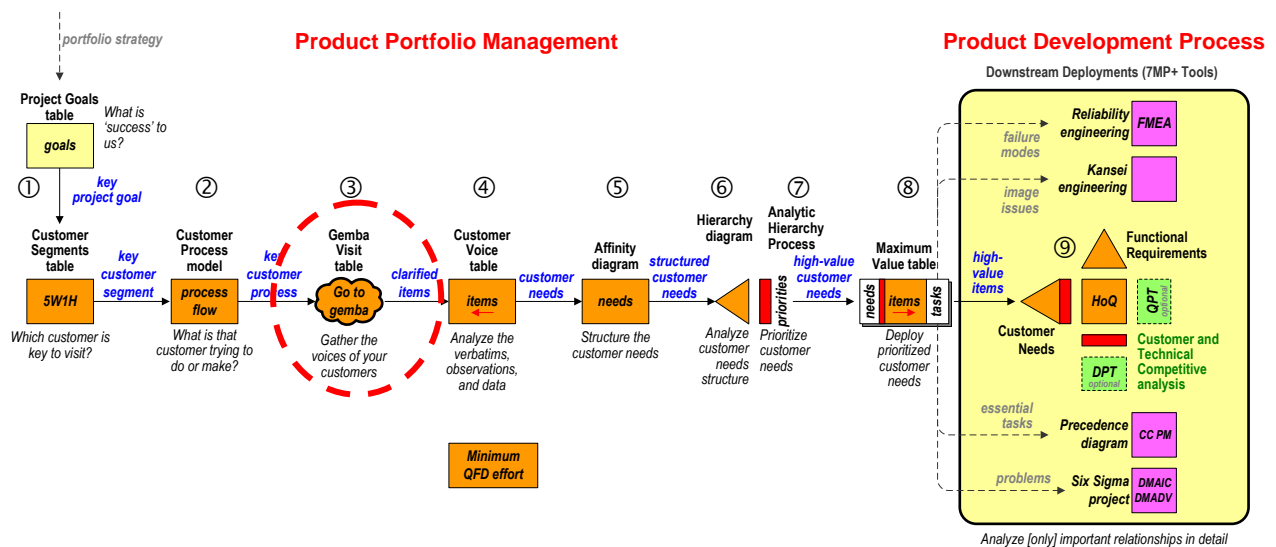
portfolio strategy

Product Portfolio Management

Product Development Process

Downstream Deployments (7MP+ Tools)

Project Goals table

goals

What is 'success' to us?

①

key project goal

Customer Segments table

5W1H

Which customer is key to visit?

key customer segment

②

Customer Process model

process flow

What is that customer trying to do or make?

key customer process

③

Gemba Visit table

Go to gemba

Gather the voices of your customers

clarified items

④

Customer Voice table

items

Analyze the verbatims, observations, and data

customer needs

⑤

Affinity diagram

needs

Structure the customer needs

structured customer needs

⑥

Hierarchy diagram

Analyze customer needs structure

⑦

Analytic Hierarchy Process

priorities

Prioritize customer needs

high-value customer needs

⑧

Maximum Value table

needs

items

tasks

Deploy prioritized customer needs

Minimum QFD effort

failure modes

Reliability engineering

FMEA

image issues

Kansei engineering

high-value items

⑨

Functional Requirements

Customer Needs

HoQ

QPT optional

Customer and Technical Competitive analysis

DPT optional

essential tasks

Precedence diagram

CC PM

problems

Six Sigma project

DMAIC DMADV

Analyze [only] important relationships in detail